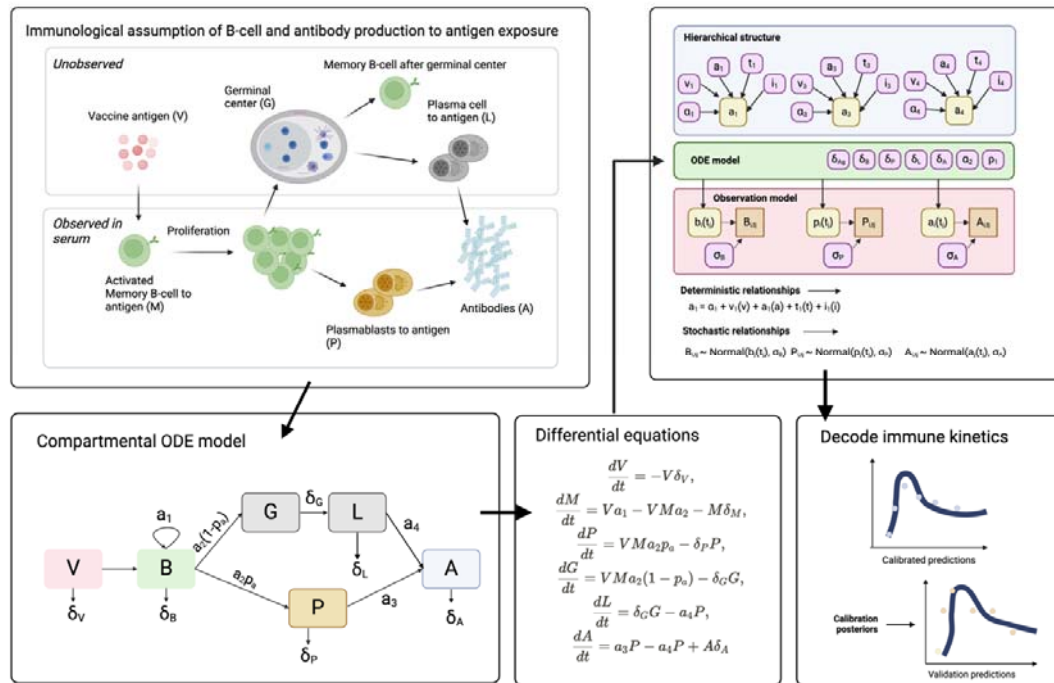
Immunological assumption of B-cell and antibody production to antigen exposure

Unobserved

Memory B-cell after germinal center

Germinal center (G)

Plasma cell to antigen (L)

Vaccine antigen (V)

Observed in serum

Proliferation

Activated Memory B-cell to antigen (M)

Plasmablasts to antigen (P)

Antibodies (A)

Hierarchical structure

$a_1$ $t_1$ $v_1$ $i_1$ $\alpha_1$ $a_1$

$a_3$ $t_3$ $v_3$ $i_3$ $\alpha_3$ $a_3$

$a_4$ $t_4$ $v_4$ $i_4$ $\alpha_4$ $a_4$

ODE model

$\delta_{Ag}$ $\delta_B$ $\delta_P$ $\delta_L$ $\delta_A$ $\alpha_2$ $p_1$

Observation model

$b_i(t_j)$ $B_{i,tj}$ $\sigma_B$

$p_i(t_j)$ $P_{i,tj}$ $\sigma_P$

$a_i(t_j)$ $A_{i,tj}$ $\sigma_A$

Deterministic relationships

$a_1 = \alpha_1 + v_1(v) + a_1(a) + t_1(t) + i_1(i)$

Stochastic relationships

$B_{i,tj} \sim Normal(b_i(t_j), \sigma_B)$ $P_{i,tj} \sim Normal(p_i(t_j), \sigma_P)$ $A_{i,tj} \sim Normal(a_i(t_j), \sigma_A)$

Compartmental ODE model

$a_1$

G $\delta_G$ L $a_4$

$a_2(1-p_a)$

V B A

$\delta_V$ $\delta_B$ $\delta_L$ $\delta_A$

$a_2p_a$

P $a_3$

$\delta_P$

Differential equations

$\frac{dV}{dt} = -V\delta_V,$

$\frac{dM}{dt} = Va_1 - VMa_2 - M\delta_M,$

$\frac{dP}{dt} = VMa_2p_a - \delta_P P,$

$\frac{dG}{dt} = VMa_2(1-p_a) - \delta_G G,$

$\frac{dL}{dt} = \delta_G G - a_4 P,$

$\frac{dA}{dt} = a_3P - a_4P + A\delta_A$

Decode immune kinetics

Calibrated predictions

Calibration posteriors

Validation predictions